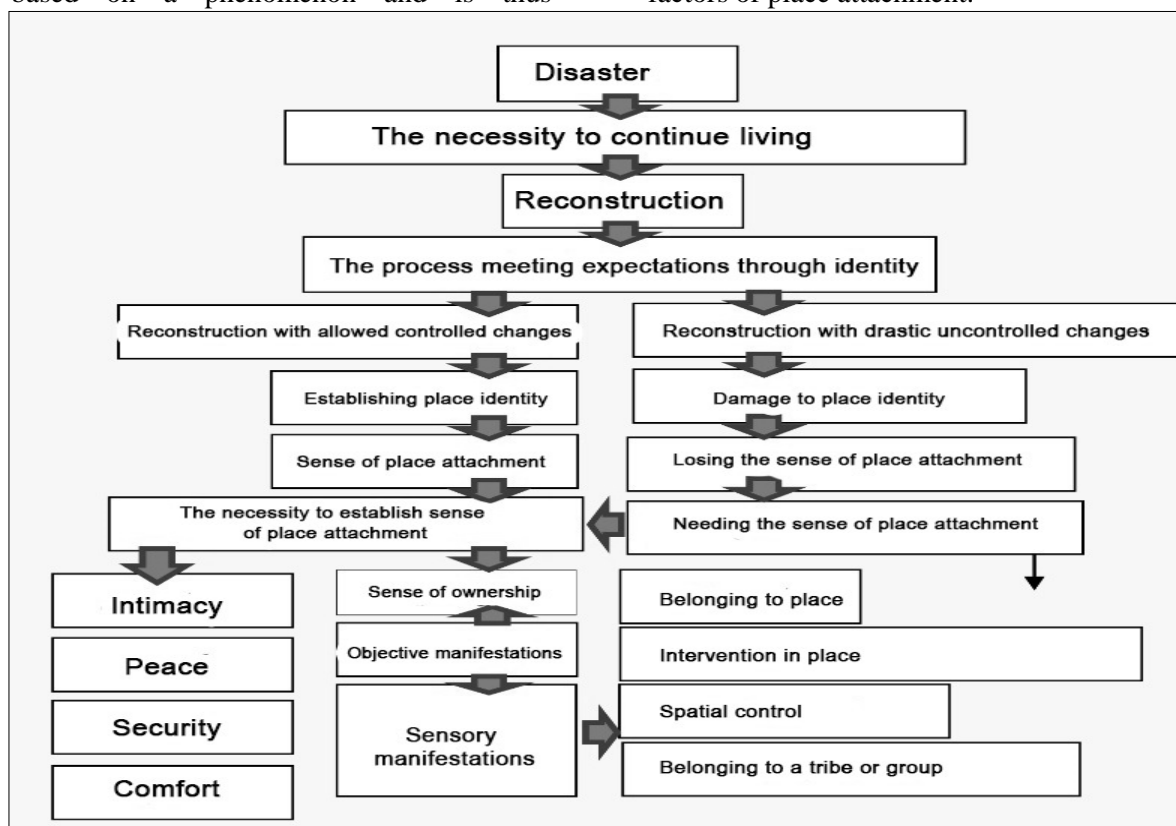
based on a phenomenon and is thus factors of place attachment.

Disaster

The necessity to continue living

Reconstruction

The process meeting expectations through identity

Reconstruction with allowed controlled changes

Establishing place identity

Sense of place attachment

The necessity to establish sense of place attachment

Reconstruction with drastic uncontrolled changes

Damage to place identity

Losing the sense of place attachment

Needing the sense of place attachment

Intimacy

Peace

Security

Comfort

Sense of ownership

Objective manifestations

Sensory manifestations

Belonging to place

Intervention in place

Spatial control

Belonging to a tribe or group